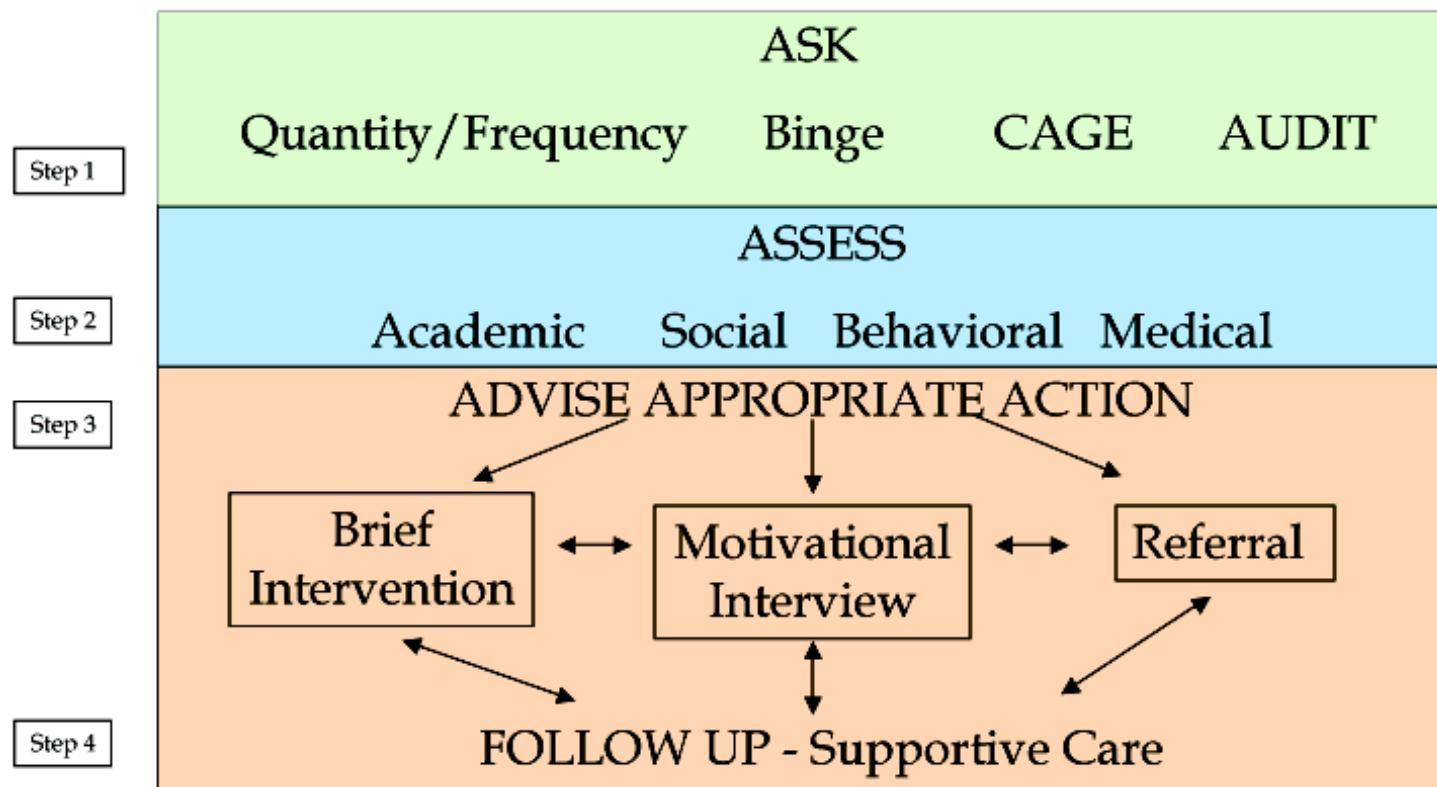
Step 1

ASK

Quantity/Frequency Binge CAGE AUDIT

Step 2

ASSESS

Academic Social Behavioral Medical

Step 3

ADVISE APPROPRIATE ACTION

Brief Intervention

Motivational Interview

Referral

Step 4

FOLLOW UP - Supportive Care